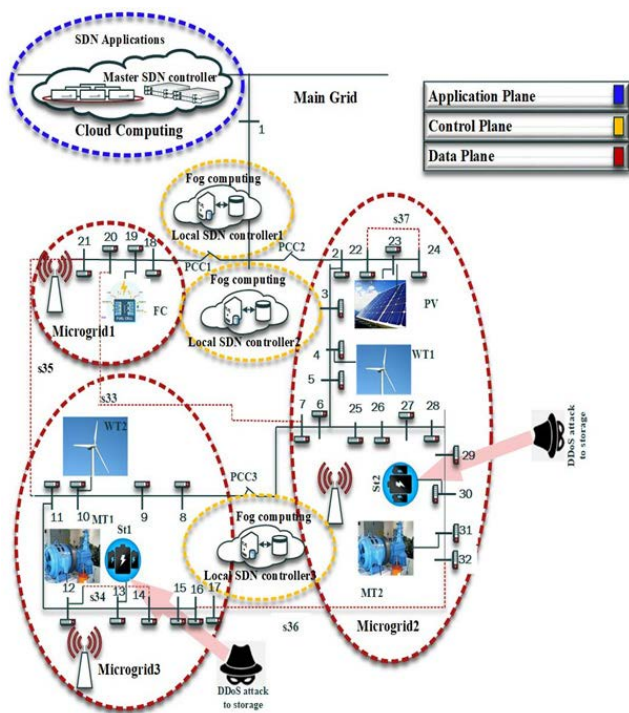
SDN Applications
Master SDN controller
Cloud Computing
Main Grid
Application Plane
Control Plane
Data Plane
1
Fog computing
Local SDN controller1
s37
21 20 19 18
PCC2
2 22 23 24
PCC1
Fog computing
Local SDN controller2
3
PV
FC
Microgrid1
4
WT1
5
s35
s33
7 6
25 26 27 28
WT2
29
DDoS attack to storage
St2
30
11 10 9 8
PCC3
MT1
St1
Fog computing
Local SDN controller3
31
32
MT2
12
s34 13 14 15 16 17
s36
Microgrid2
Microgrid3
DDoS attack to storage